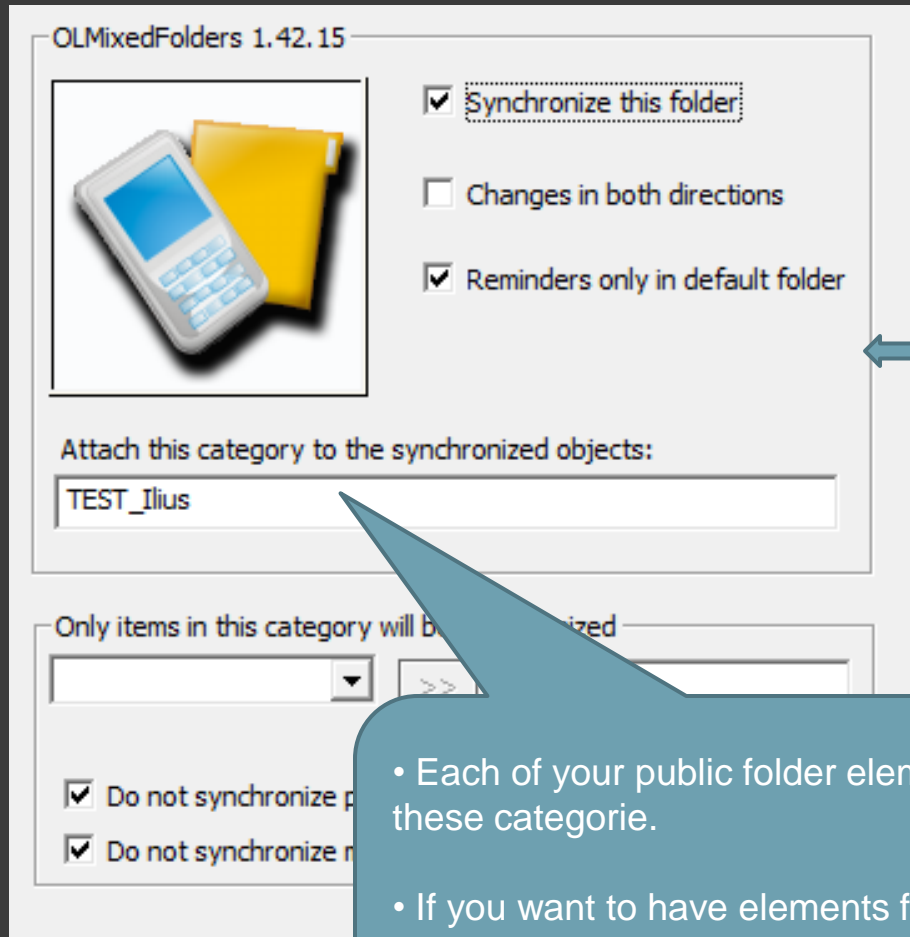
OLMixedFolders 1.42.15

Synchronize this folder

Changes in both directions

Reminders only in default folder

Attach this category to the synchronized objects:

TEST_Ilius

Only items in this category will b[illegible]ized

>>

Do not synchronize p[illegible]

Do not synchronize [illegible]

• Each of your public folder elem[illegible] these categorie.

• If you want to have elements f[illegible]